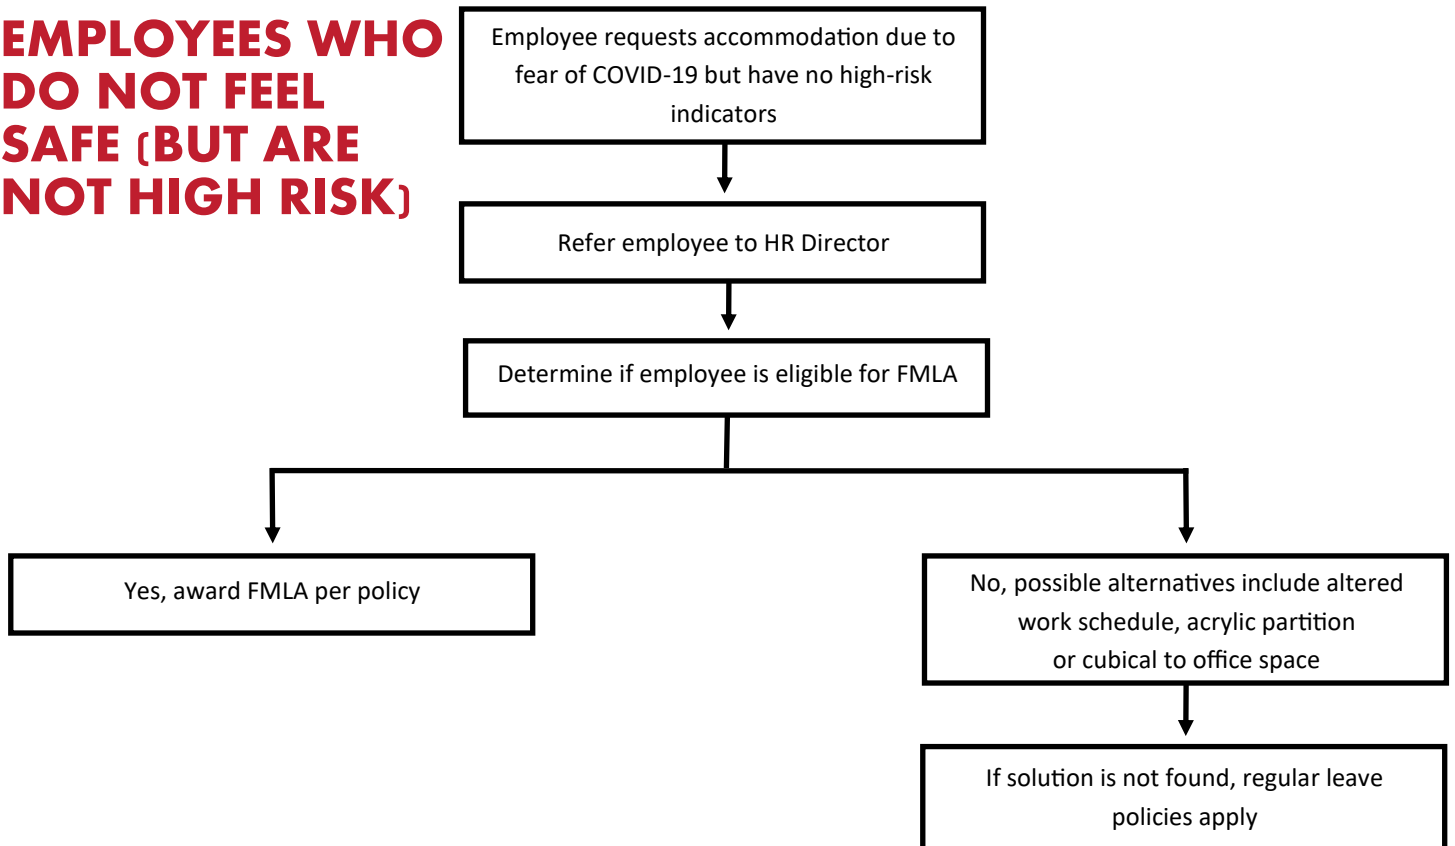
EMPLOYEES WHO DO NOT FEEL SAFE (BUT ARE NOT HIGH RISK)

Employee requests accommodation due to fear of COVID-19 but have no high-risk indicators

Refer employee to HR Director

Determine if employee is eligible for FMLA

Yes, award FMLA per policy

No, possible alternatives include altered work schedule, acrylic partition or cubical to office space

If solution is not found, regular leave policies apply